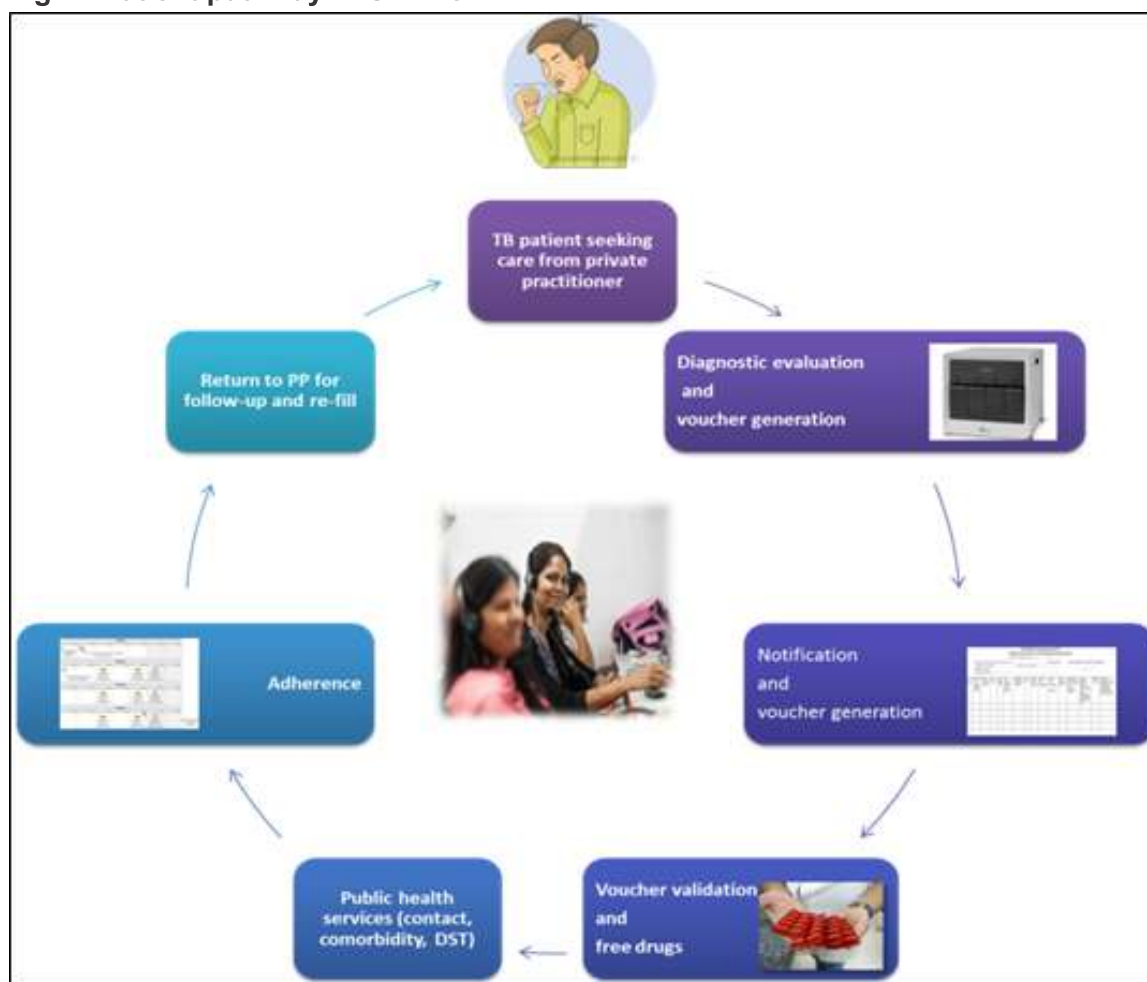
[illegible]

TB patient seeking care from private practitioner

Diagnostic evaluation and voucher generation

Notification and voucher generation

Voucher validation and free drugs

Public health services (contact, comorbidity, DST)

Adherence

Return to PP for follow-up and re-fill